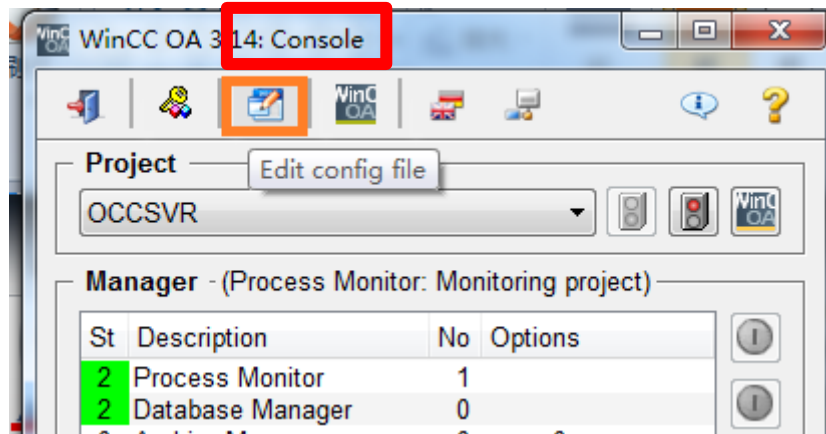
WinCC OA 3.14: Console

WinCC OA

Edit config file

Project

OCCSVR

WinCC OA

Manager - (Process Monitor: Monitoring project)

| St | Description | No | Options |
|---|---|---|---|
| 2 | Process Monitor | 1 | |
| 2 | Database Manager | 0 | |
| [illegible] | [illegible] | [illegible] | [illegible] |